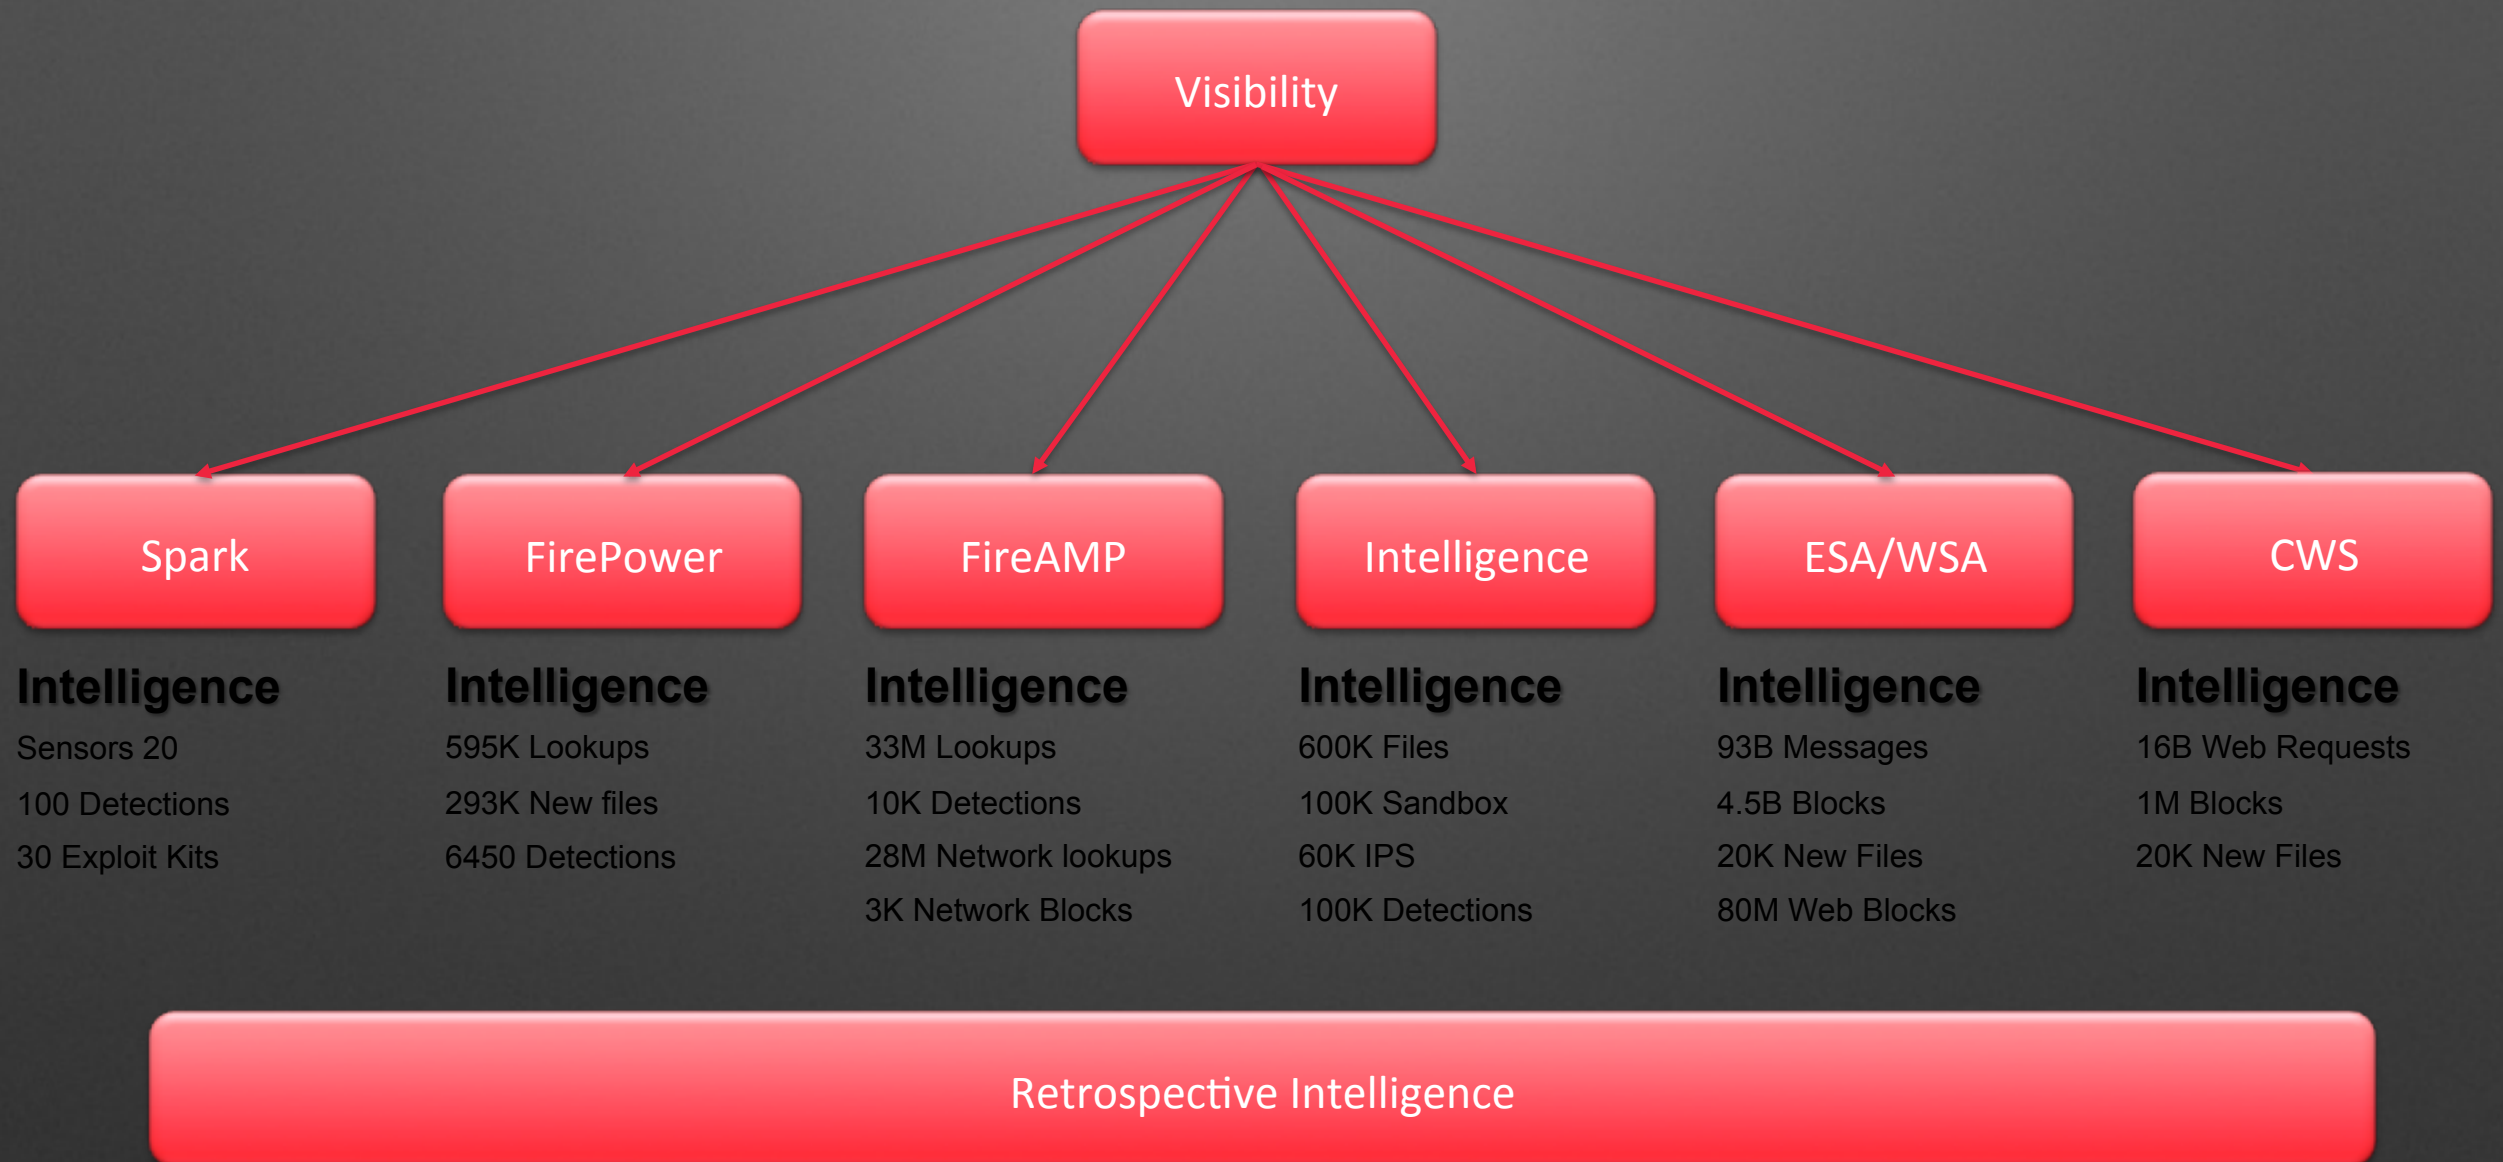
Visibility

Spark

Intelligence
Sensors 20
100 Detections
30 Exploit Kits

FirePower

Intelligence
595K Lookups
293K New files
6450 Detections

FireAMP

Intelligence
33M Lookups
10K Detections
28M Network lookups
3K Network Blocks

Intelligence

Intelligence
600K Files
100K Sandbox
60K IPS
100K Detections

ESA/WSA

Intelligence
93B Messages
4.5B Blocks
20K New Files
80M Web Blocks

CWS

Intelligence
16B Web Requests
1M Blocks
20K New Files

Retrospective Intelligence